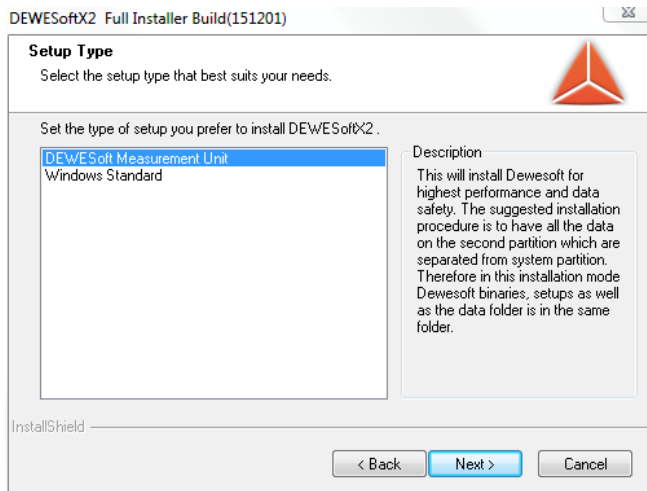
DEWESoftX2 Full Installer Build(151201)

Setup Type

Select the setup type that best suits your needs.

Set the type of setup you prefer to install DEWESoftX2 .

DEWESoft Measurement Unit
Windows Standard

Description

This will install Dewesoft for highest performance and data safety. The suggested installation procedure is to have all the data on the second partition which are separated from system partition. Therefore in this installation mode Dewesoft binaries, setups as well as the data folder is in the same folder.

InstallShield

< Back

Next >

Cancel